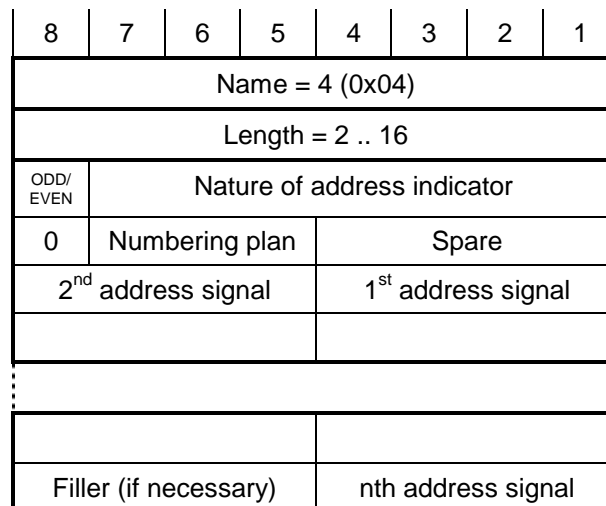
| 8 | 7 | 6 | 5 | 4 | 3 | 2 | 1 |
|---|---|---|---|---|---|---|---|
| Name = 4 (0x04) | | | | | | | |
| Length = 2 .. 16 | | | | | | | |
| ODD/ EVEN | Nature of address indicator | | | | | | |
| 0 | Numbering plan | | | Spare | | | |
| 2$^{nd}$ address signal | | | | 1$^{st}$ address signal | | | |
| | | | | | | | |
| | | | | | | | |
| | | | | | | | |
| Filler (if necessary) | | | | nth address signal | | | |